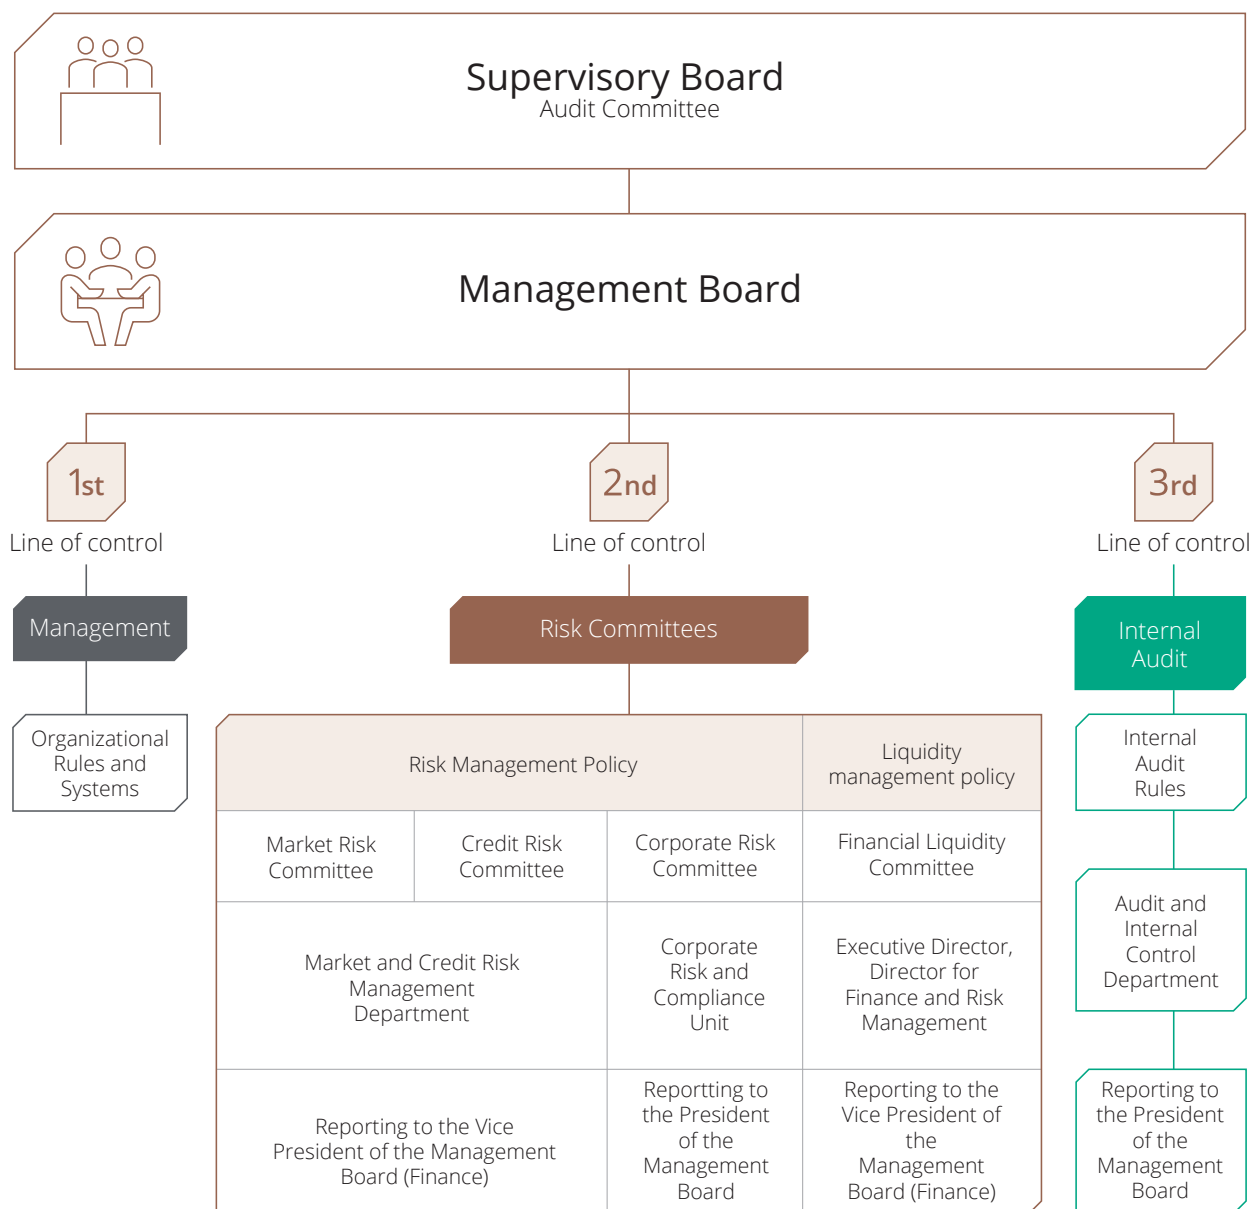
Supervisory Board
Audit Committee

Management Board

1st
Line of control

2nd
Line of control

3rd
Line of control

Management

Organizational Rules and Systems

Risk Committees

| Risk Management Policy | | | Liquidity management policy |
|---|---|---|---|
| Market Risk Committee | Credit Risk Committee | Corporate Risk Committee | Financial Liquidity Committee |
| Market and Credit Risk Management Department | | Corporate Risk and Compliance Unit | Executive Director, Director for Finance and Risk Management |
| Reporting to the Vice President of the Management Board (Finance) | | Reportting to the President of the Management Board | Reporting to the Vice President of the Management Board (Finance) |

Internal Audit

Internal Audit Rules

Audit and Internal Control Department

Reporting to the President of the Management Board